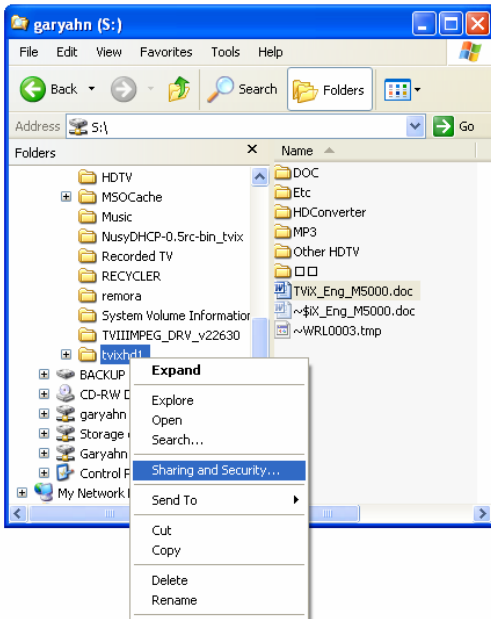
garyahn (S:)

File Edit View Favorites Tools Help

Back Search Folders

Address S:\ Go

Folders ×

HDTV
MSOCache
Music
NusyDHCP-0.5rc-bin_tvix
Recorded TV
RECYCLER
remora
System Volume Informatior
TVIIIMPEG_DRV_v22630
tvixhd1
BACKUP
CD-RW D
garyahn
Storage
Garyahn
Control P
My Network

Name

DOC
Etc
HDConverter
MP3
Other HDTV
□□
TViX_Eng_M5000.doc
~$iX_Eng_M5000.doc
~WRL0003.tmp

Expand
Explore
Open
Search...
Sharing and Security...
Send To
Cut
Copy
Delete
Rename